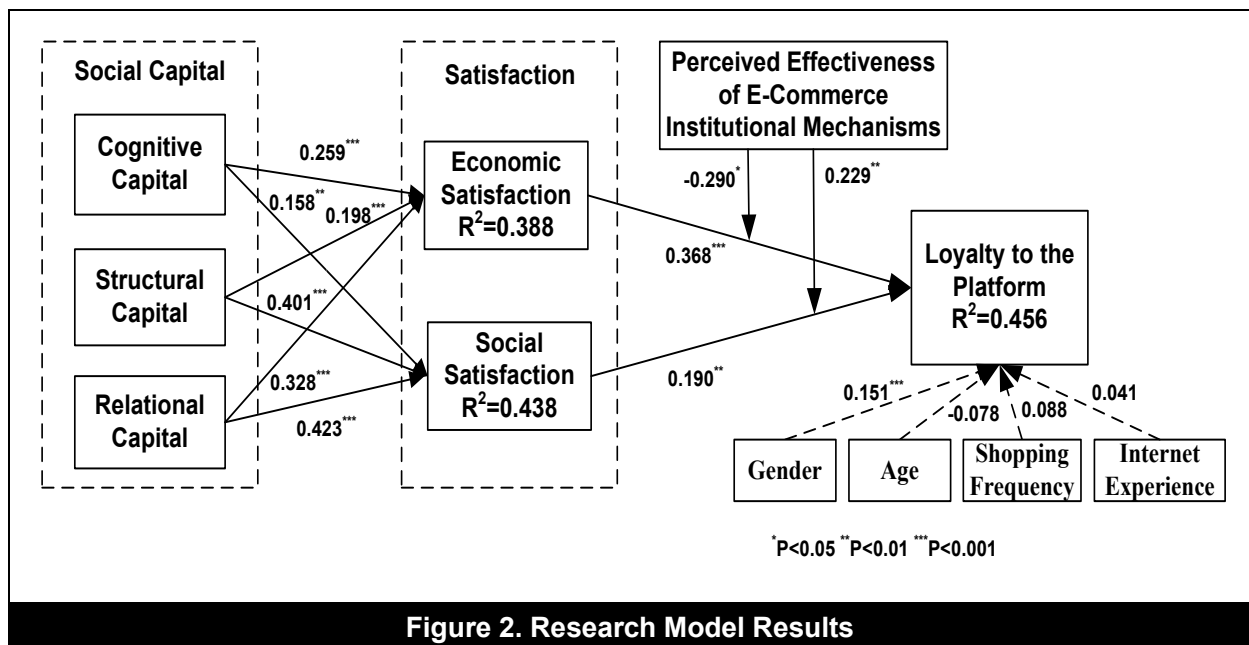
Social Capital

Cognitive Capital

Structural Capital

Relational Capital

Satisfaction

Economic Satisfaction $R^2$=0.388

Social Satisfaction $R^2$=0.438

Perceived Effectiveness of E-Commerce Institutional Mechanisms

Loyalty to the Platform $R^2$=0.456

$0.259^{***}$

$0.158^{**}$

$0.198^{***}$

$0.401^{***}$

$0.328^{***}$

$0.423^{***}$

$-0.290^{*}$

$0.229^{**}$

$0.368^{***}$

$0.190^{**}$

$0.151^{***}$

-0.078

0.088

0.041

Gender

Age

Shopping Frequency

Internet Experience

$^{*}$P<0.05 $^{**}$P<0.01 $^{***}$P<0.001

Figure 2. Research Model Results